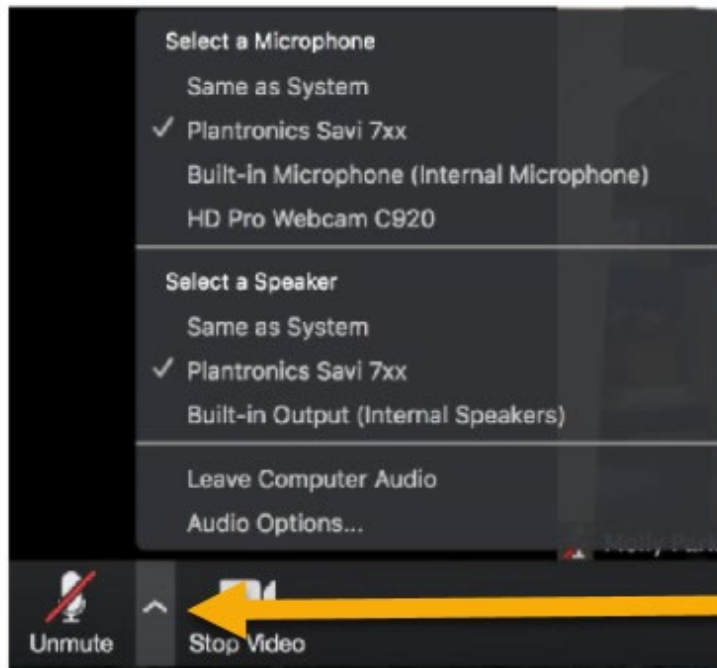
Select a Microphone
Same as System
✓ Plantronics Savi 7xx
Built-in Microphone (Internal Microphone)
HD Pro Webcam C920

Select a Speaker
Same as System
✓ Plantronics Savi 7xx
Built-in Output (Internal Speakers)

Leave Computer Audio
Audio Options...

Molly Part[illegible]

Unmute
Stop Video